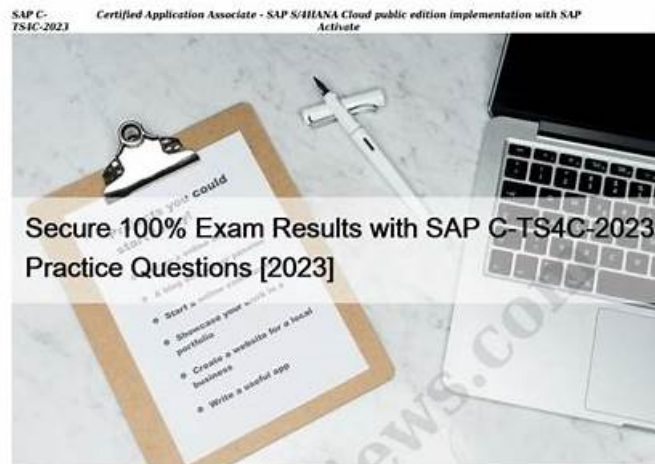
SAP C-TS4C-2023

Certified Application Associate - SAP S/4HANA Cloud public edition implementation with SAP Activate

Secure 100% Exam Results with SAP C-TS4C-2023 Practice Questions [2023]

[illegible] you could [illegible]

Start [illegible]

Showcase your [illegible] portfolio

Create a website for a local business

Write a useful app

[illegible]ews.co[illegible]